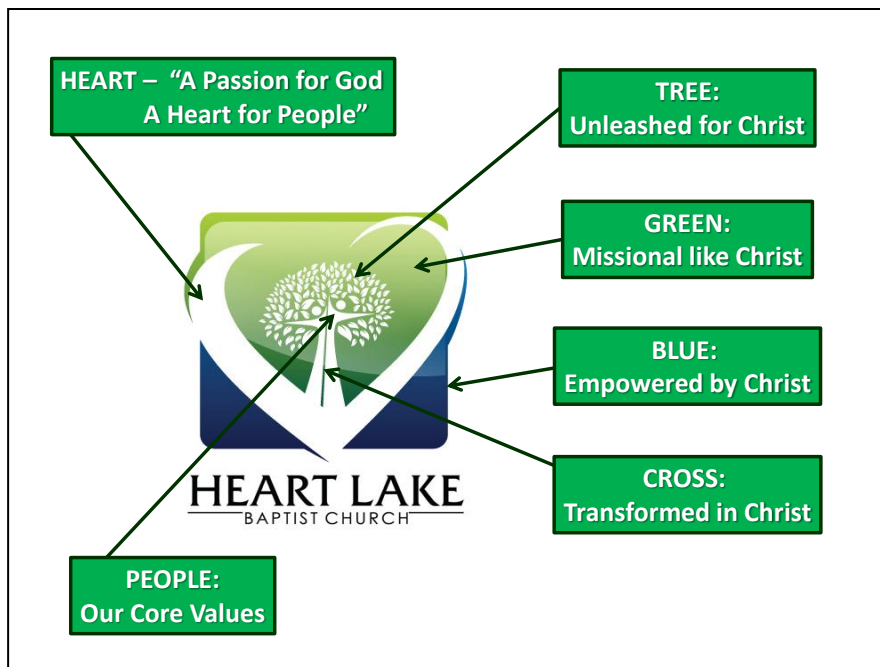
HEART – "A Passion for God
A Heart for People"

TREE:
Unleashed for Christ

GREEN:
Missional like Christ

BLUE:
Empowered by Christ

CROSS:
Transformed in Christ

HEART LAKE
BAPTIST CHURCH

PEOPLE:
Our Core Values